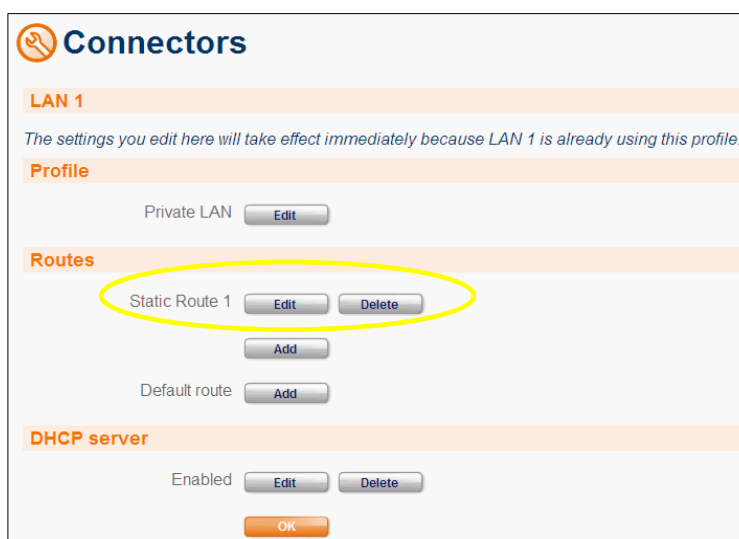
Connectors

LAN 1

The settings you edit here will take effect immediately because LAN 1 is already using this profile

Profile

Private LAN Edit

Routes

Static Route 1 Edit Delete

Add

Default route Add

DHCP server

Enabled Edit Delete

OK